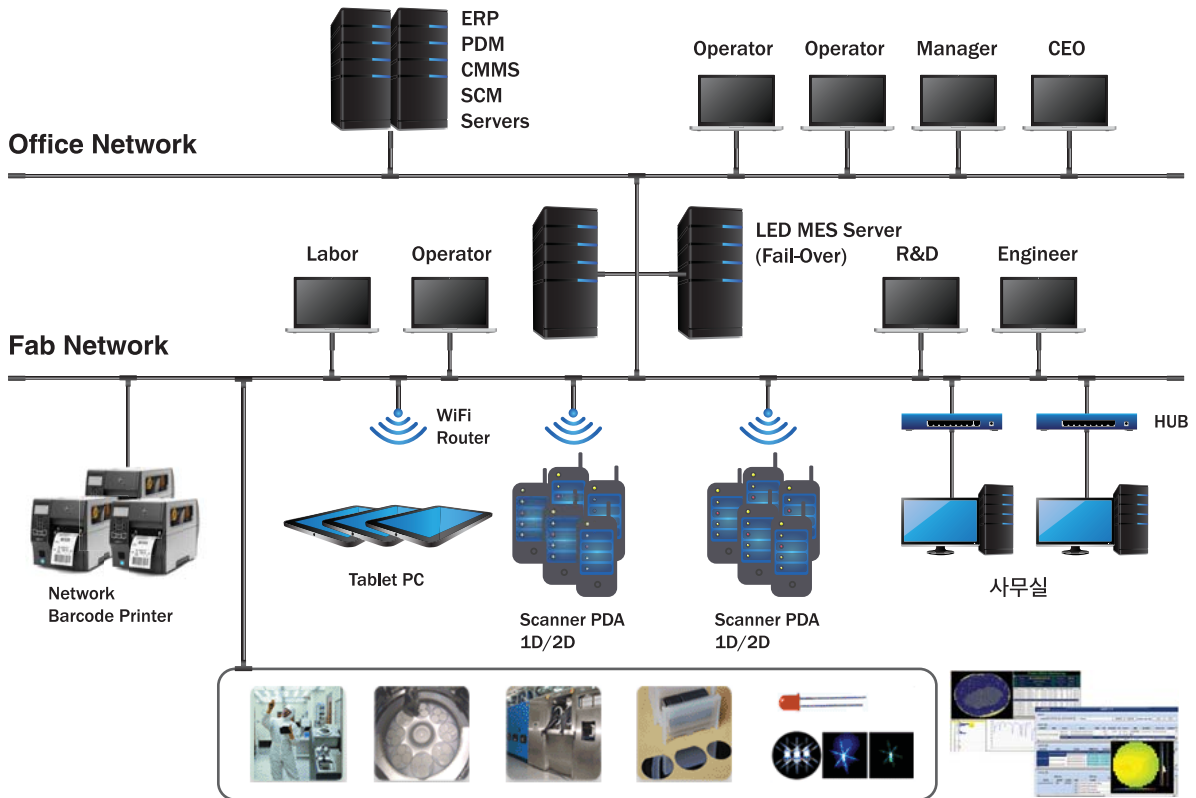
ERP
PDM
CMMS
SCM
Servers

Operator Operator Manager CEO

Office Network

LED MES Server
(Fail-Over)

Labor Operator R&D Engineer

Fab Network

WiFi
Router

HUB

Network
Barcode Printer

Tablet PC

Scanner PDA
1D/2D

Scanner PDA
1D/2D

사무실